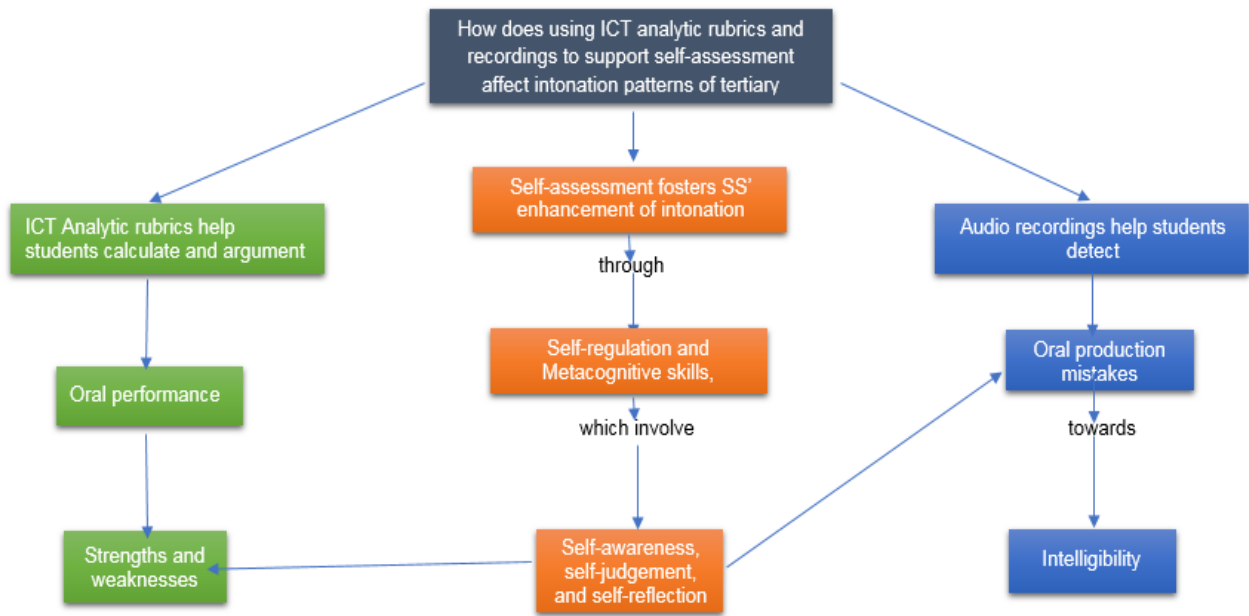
How does using ICT analytic rubrics and recordings to support self-assessment affect intonation patterns of tertiary

ICT Analytic rubrics help students calculate and argument

Oral performance

Strengths and weaknesses

Self-assessment fosters SS' enhancement of intonation

through

Self-regulation and Metacognitive skills,

which involve

Self-awareness, self-judgement, and self-reflection

Audio recordings help students detect

Oral production mistakes

towards

Intelligibility